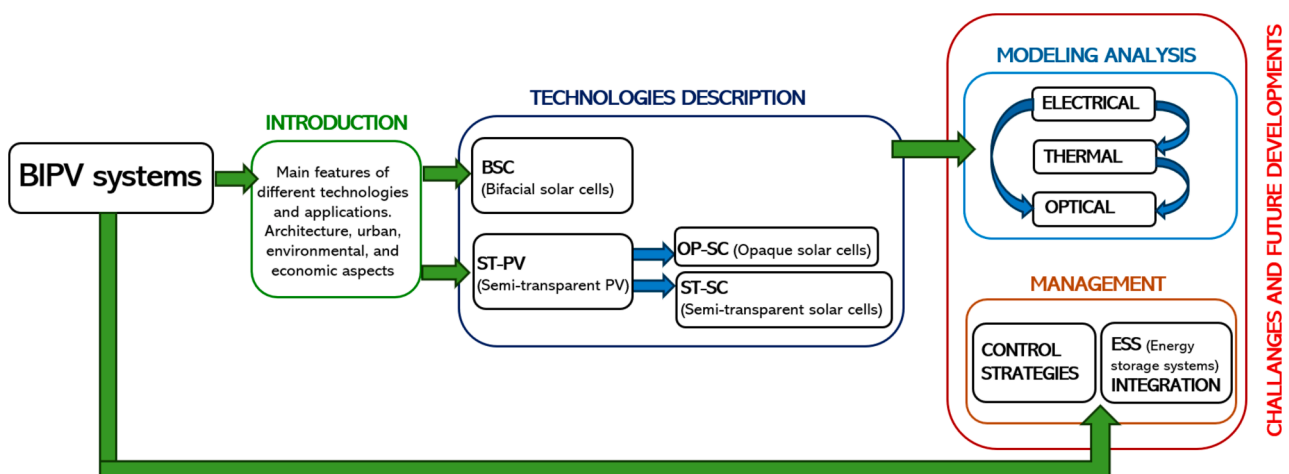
BIPV systems

INTRODUCTION

Main features of different technologies and applications. Architecture, urban, environmental, and economic aspects

TECHNOLOGIES DESCRIPTION

BSC
(Bifacial solar cells)

ST-PV
(Semi-transparent PV)

OP-SC (Opaque solar cells)

ST-SC
(Semi-transparent solar cells)

MODELING ANALYSIS

ELECTRICAL

THERMAL

OPTICAL

MANAGEMENT

CONTROL STRATEGIES

ESS (Energy storage systems) INTEGRATION

CHALLANGES AND FUTURE DEVELOPMENTS